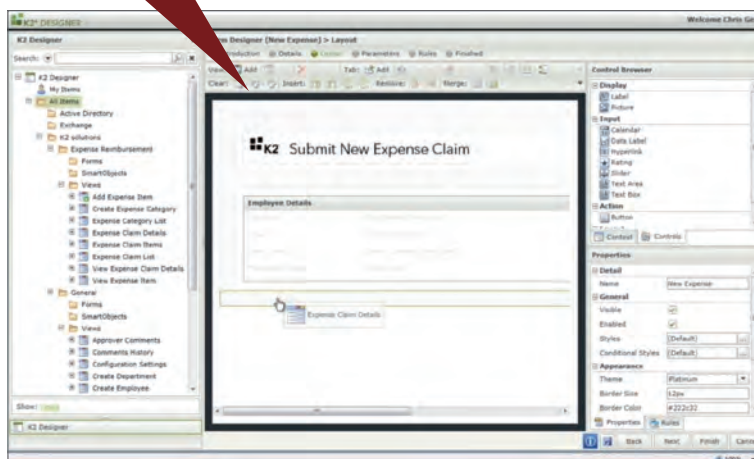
K2 DESIGNER

Welcome Chris Ge

K2 Designer

Search:

K2 Designer
My Items
All Items
Active Directory
Exchange
K2 solutions
Expense Reimbursement
Forms
SmartObjects
Views
Add Expense Item
Create Expense Category
Expense Category List
Expense Claim Details
Expense Claim Items
Expense Claim List
View Expense Claim Details
View Expense Item
General
Forms
SmartObjects
Views
Approver Comments
Comments History
Configuration Settings
Create Department
Create Employee

Show:

K2 Designer

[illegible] Designer (New Expense) > Layout

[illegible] Details Layout Parameters Rules Finished

View: Add Table: Add

Clear: Insert: Remove: Merge:

K2 Submit New Expense Claim

Employee Details

Expense Claim Details

Control Browser
Display
Label
Picture
Input
Calendar
Data Label
Hyperlink
Rating
Slider
Text Area
Text Box
Action
Button

Context Controls

Properties
Detail
Name New Expense
General
Visible
Enabled
Styles (Default)
Conditional Styles (Default)
Appearance
Theme Platinum
Border Size 12px
Border Color #222c22

Properties Rules

Back Next Finish Cance